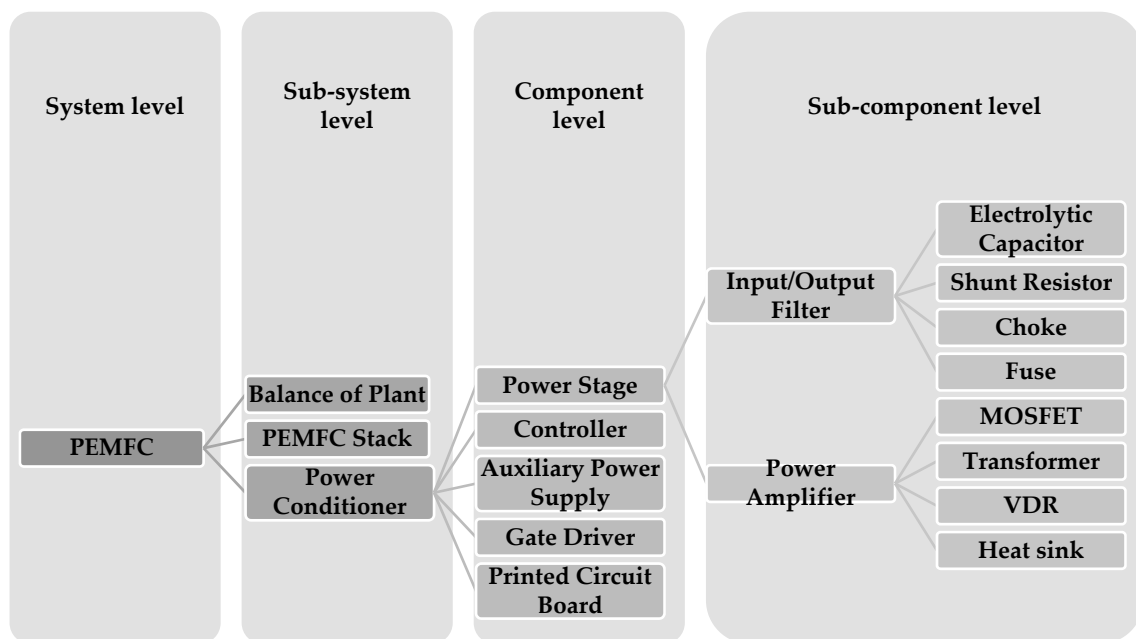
System level

Sub-system level

Component level

Sub-component level

PEMFC

Balance of Plant

PEMFC Stack

Power Conditioner

Power Stage

Controller

Auxiliary Power Supply

Gate Driver

Printed Circuit Board

Input/Output Filter

Power Amplifier

Electrolytic Capacitor

Shunt Resistor

Choke

Fuse

MOSFET

Transformer

VDR

Heat sink